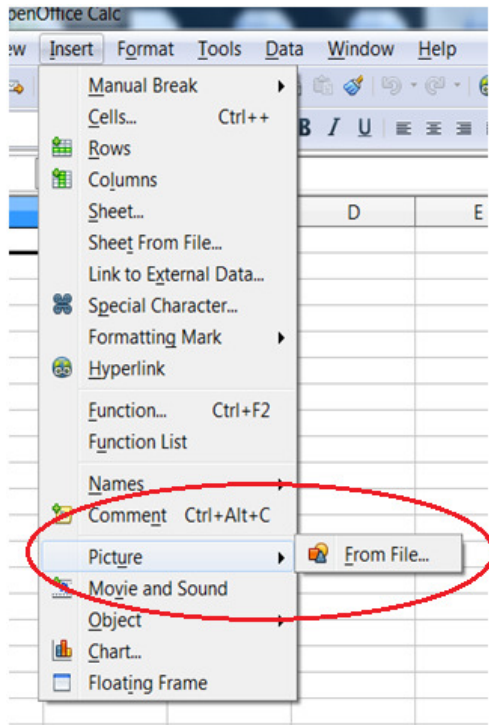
penOffice Calc

ew Insert Format Tools Data Window Help

Manual Break
Cells... Ctrl++
Rows
Columns
Sheet...
Sheet From File...
Link to External Data...
Special Character...
Formatting Mark
Hyperlink
Function... Ctrl+F2
Function List
Names
Comment Ctrl+Alt+C
Picture
From File...
Movie and Sound
Object
Chart...
Floating Frame

B I U

D E